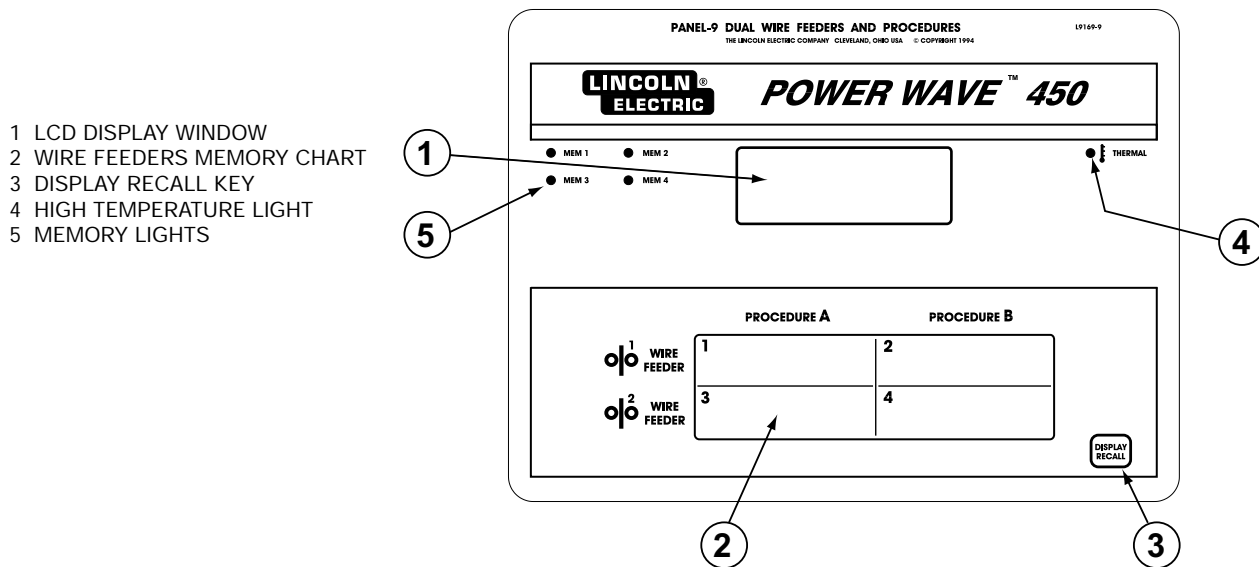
1 LCD DISPLAY WINDOW
2 WIRE FEEDERS MEMORY CHART
3 DISPLAY RECALL KEY
4 HIGH TEMPERATURE LIGHT
5 MEMORY LIGHTS

PANEL-9 DUAL WIRE FEEDERS AND PROCEDURES
THE LINCOLN ELECTRIC COMPANY CLEVELAND, OHIO USA © COPYRIGHT 1994
L9169-9

LINCOLN® ELECTRIC

POWER WAVE™ 450

MEM 1
MEM 2
MEM 3
MEM 4

THERMAL

1
5
4

PROCEDURE A
PROCEDURE B

1 WIRE FEEDER
2 WIRE FEEDER

| 1 | 2 |
|---|---|
| 3 | 4 |

DISPLAY RECALL

2
3